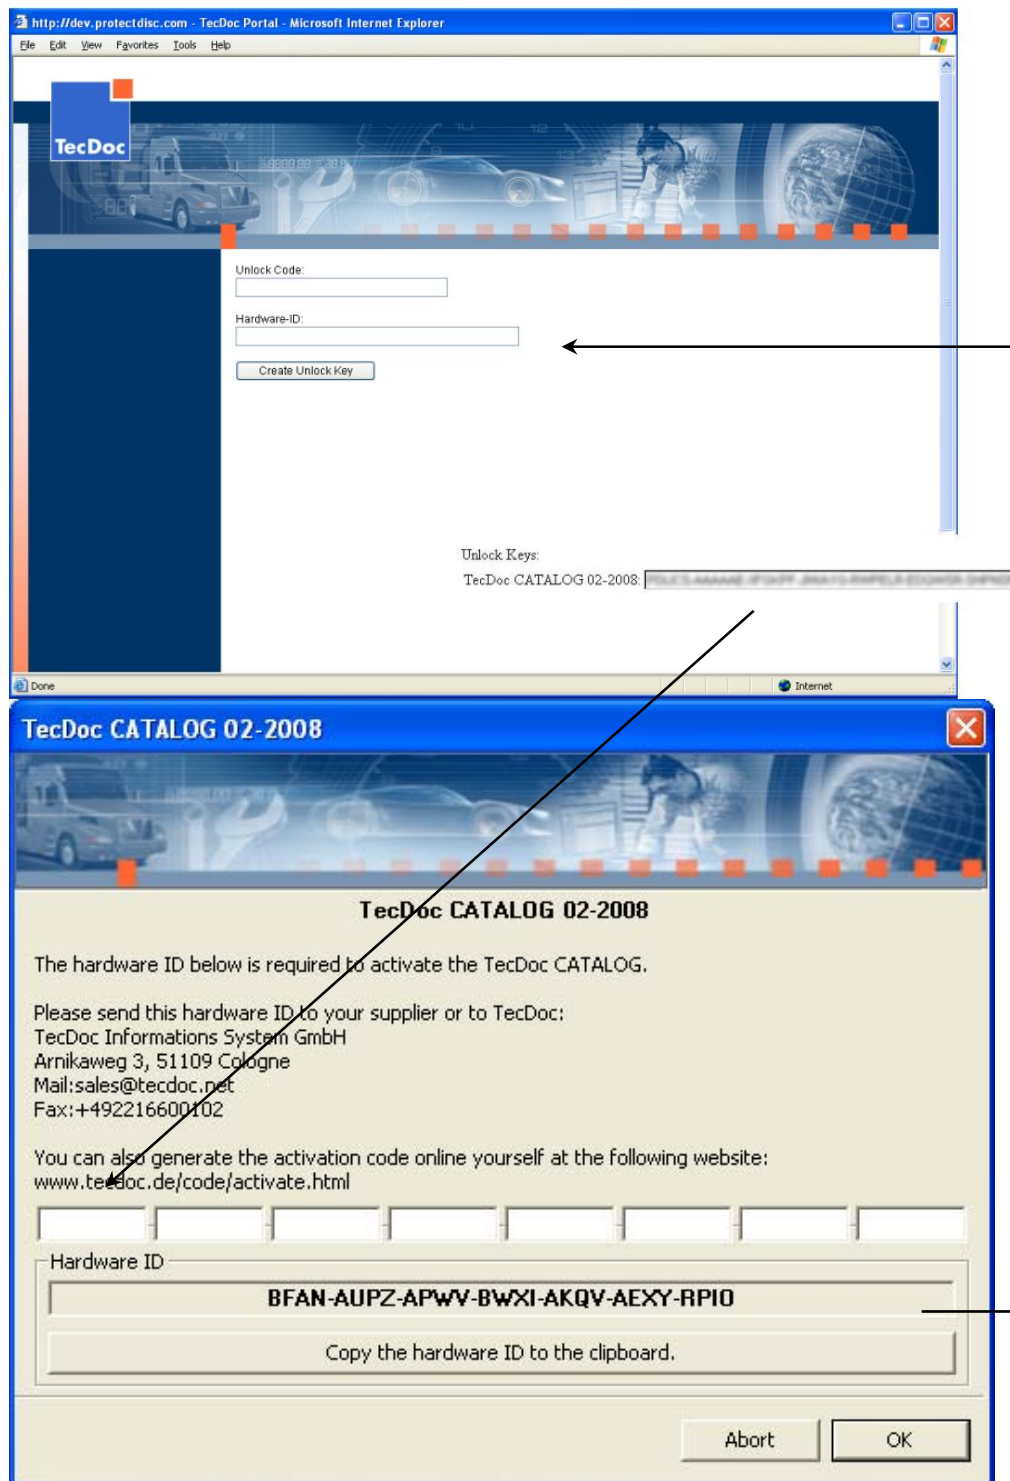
http://dev.protectdisc.com - TecDoc Portal - Microsoft Internet Explorer

File Edit View Favorites Tools Help

TecDoc

Unlock Code:

Hardware-ID:

Create Unlock Key

Unlock Keys:

TecDoc CATALOG 02-2008: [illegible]

Done

Internet

TecDoc CATALOG 02-2008

TecDoc CATALOG 02-2008

The hardware ID below is required to activate the TecDoc CATALOG.

Please send this hardware ID to your supplier or to TecDoc:
TecDoc Informations System GmbH
Arnikaweg 3, 51109 Cologne
Mail:sales@tecdoc.net
Fax:+492216600102

You can also generate the activation code online yourself at the following website:
www.tecdoc.de/code/activate.html

Hardware ID

BFAN-AUPZ-APWV-BWXI-AKQV-AEXY-RPIO

Copy the hardware ID to the clipboard.

Abort

OK